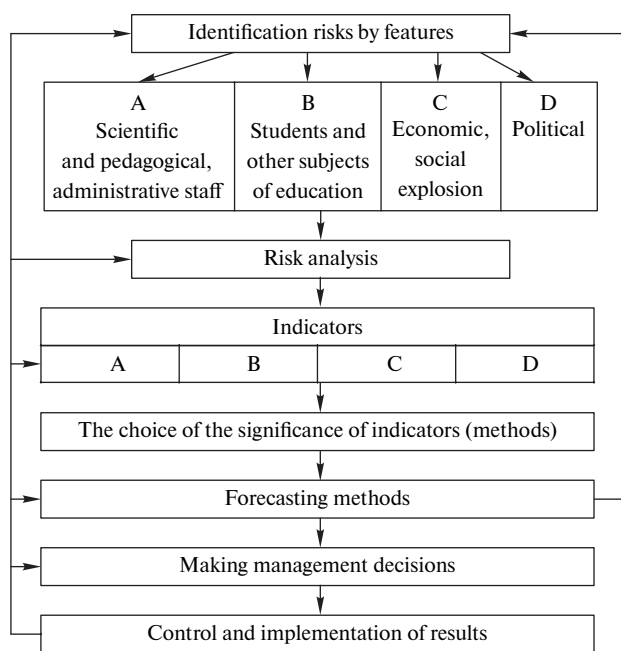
Identification risks by features

A
Scientific and pedagogical, administrative staff

B
Students and other subjects of education

C
Economic, social explosion

D
Political

Risk analysis

Indicators

| A | B | C | D |
|---|---|---|---|

The choice of the significance of indicators (methods)

Forecasting methods

Making management decisions

Control and implementation of results